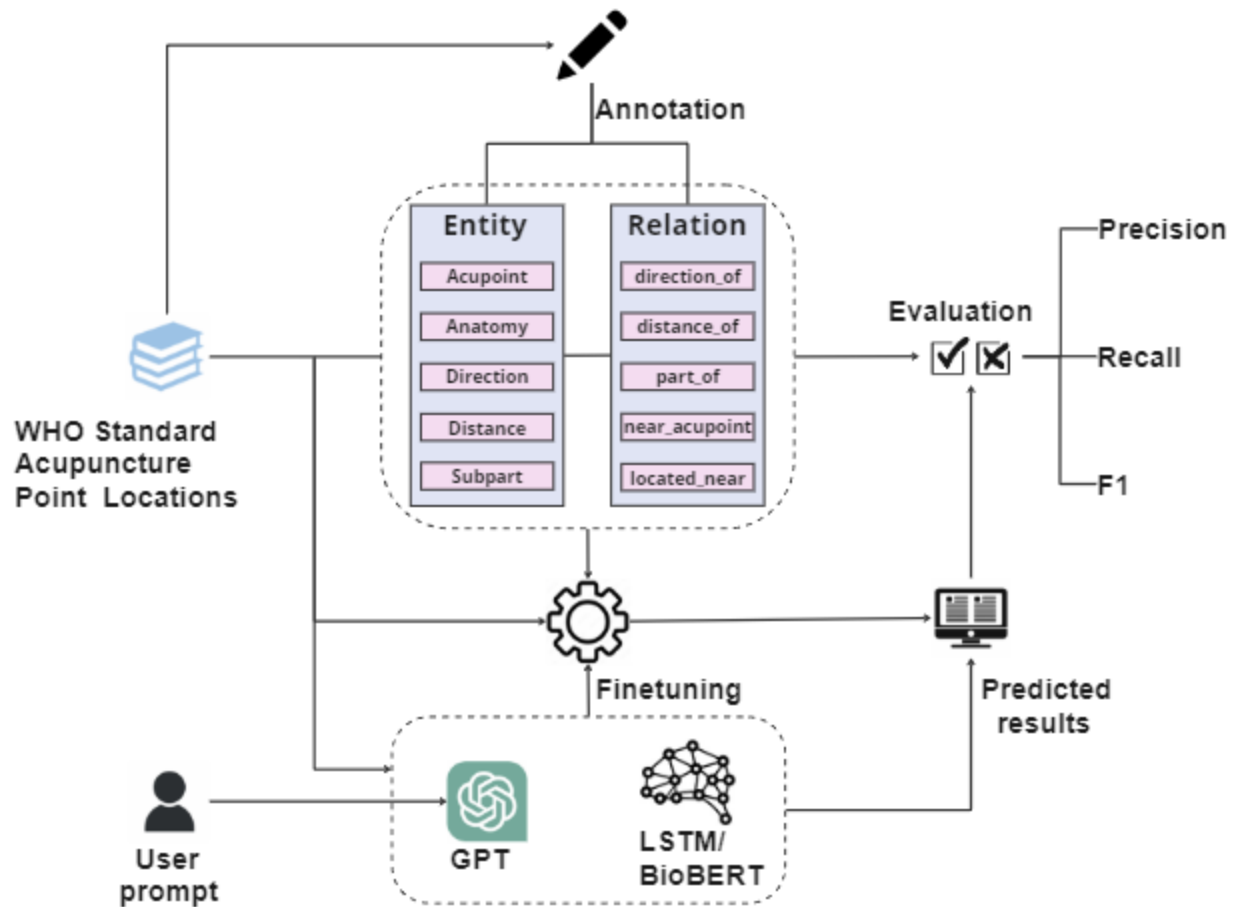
Annotation

Entity
Acupoint
Anatomy
Direction
Distance
Subpart

Relation
direction_of
distance_of
part_of
near_acupoint
located_near

Evaluation

Precision
Recall
F1

WHO Standard Acupuncture Point Locations

Finetuning

Predicted results

User prompt

GPT

LSTM/ BioBERT